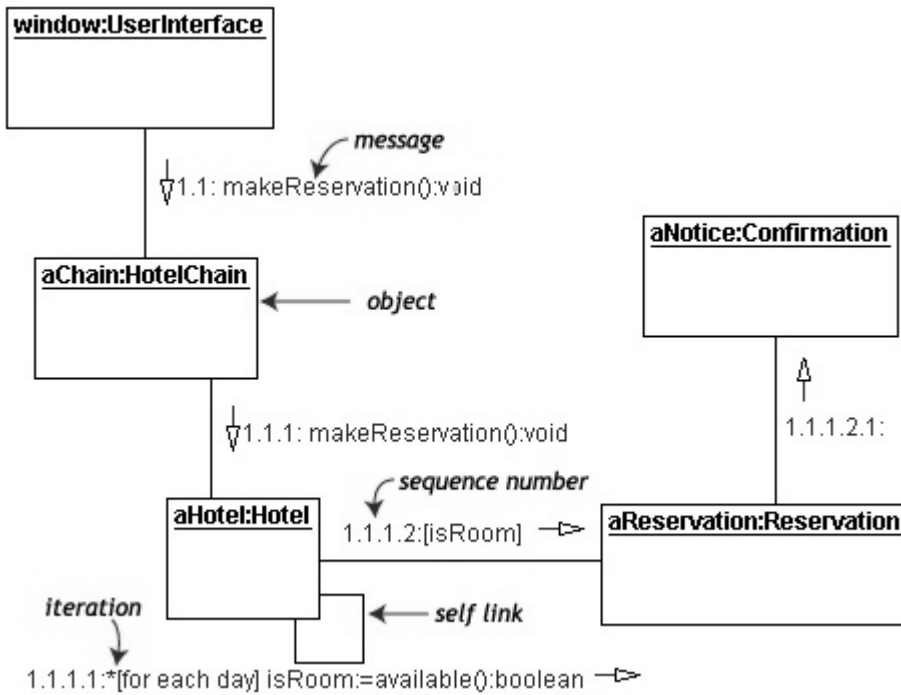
window:UserInterface

message

1.1: makeReservation():void

aNotice:Confirmation

aChain:HotelChain

object

1.1.1: makeReservation():void

1.1.1.2.1:

sequence number

aHotel:Hotel

1.1.1.2:[isRoom]

aReservation:Reservation

iteration

self link

1.1.1.1:*[for each day] isRoom:=available():boolean